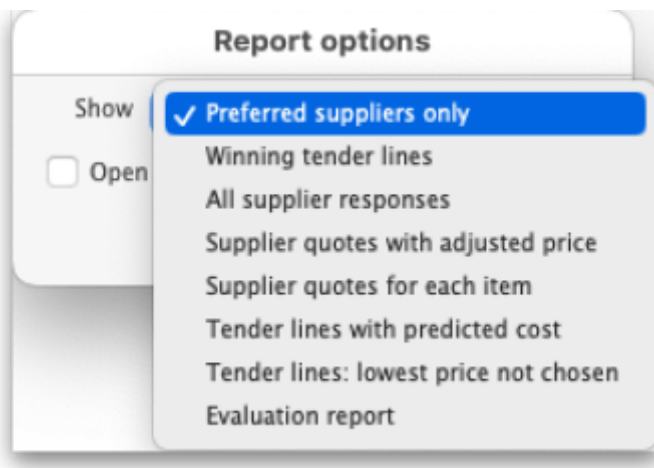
Report options

Show

Open

✓ Preferred suppliers only
Winning tender lines
All supplier responses
Supplier quotes with adjusted price
Supplier quotes for each item
Tender lines with predicted cost
Tender lines: lowest price not chosen
Evaluation report